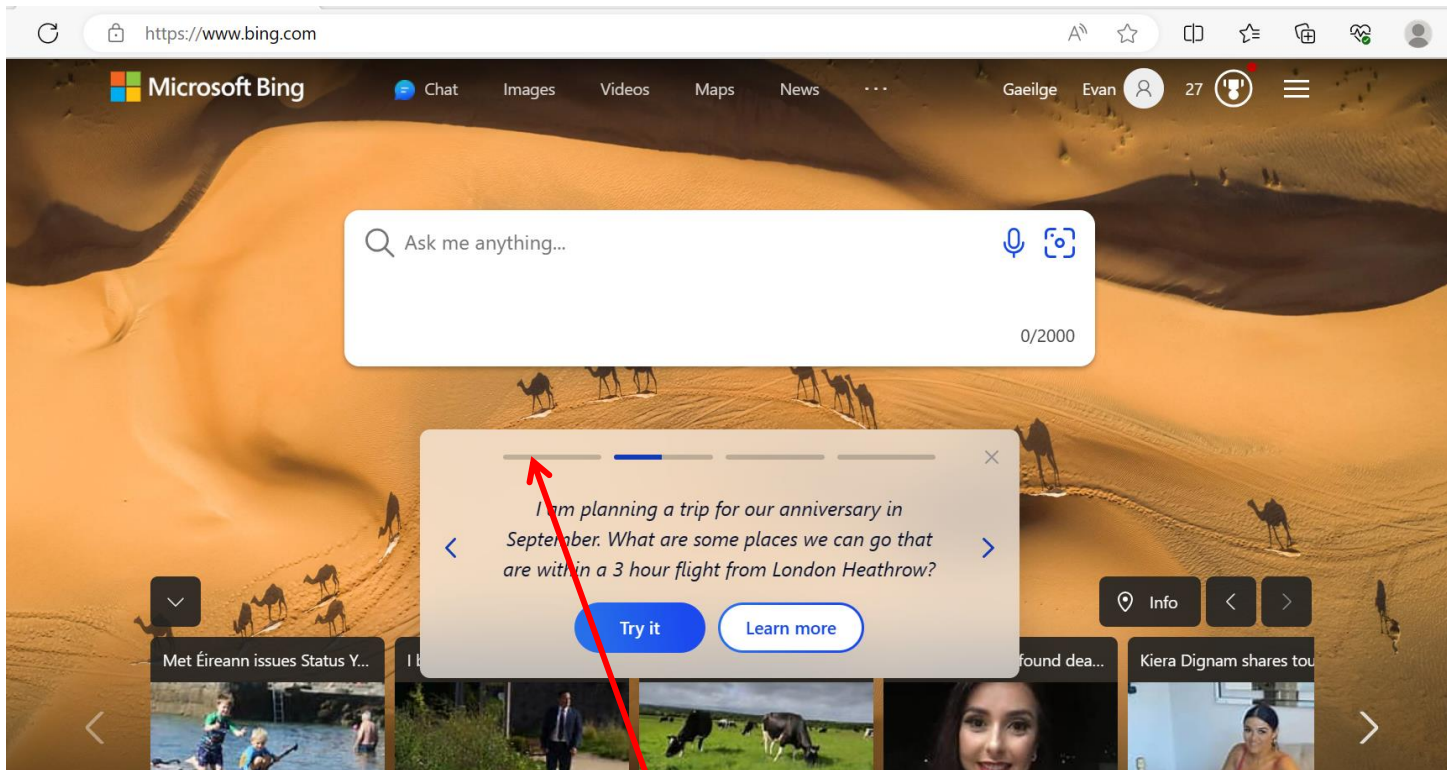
https://www.bing.com

Microsoft Bing

Chat Images Videos Maps News ···

Gaeilge Evan 27

Ask me anything...

0/2000

I am planning a trip for our anniversary in September. What are some places we can go that are within a 3 hour flight from London Heathrow?

Try it

Learn more

Info

Met Éireann issues Status Y...

I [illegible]

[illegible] found dea...

Kiera Dignam shares tou